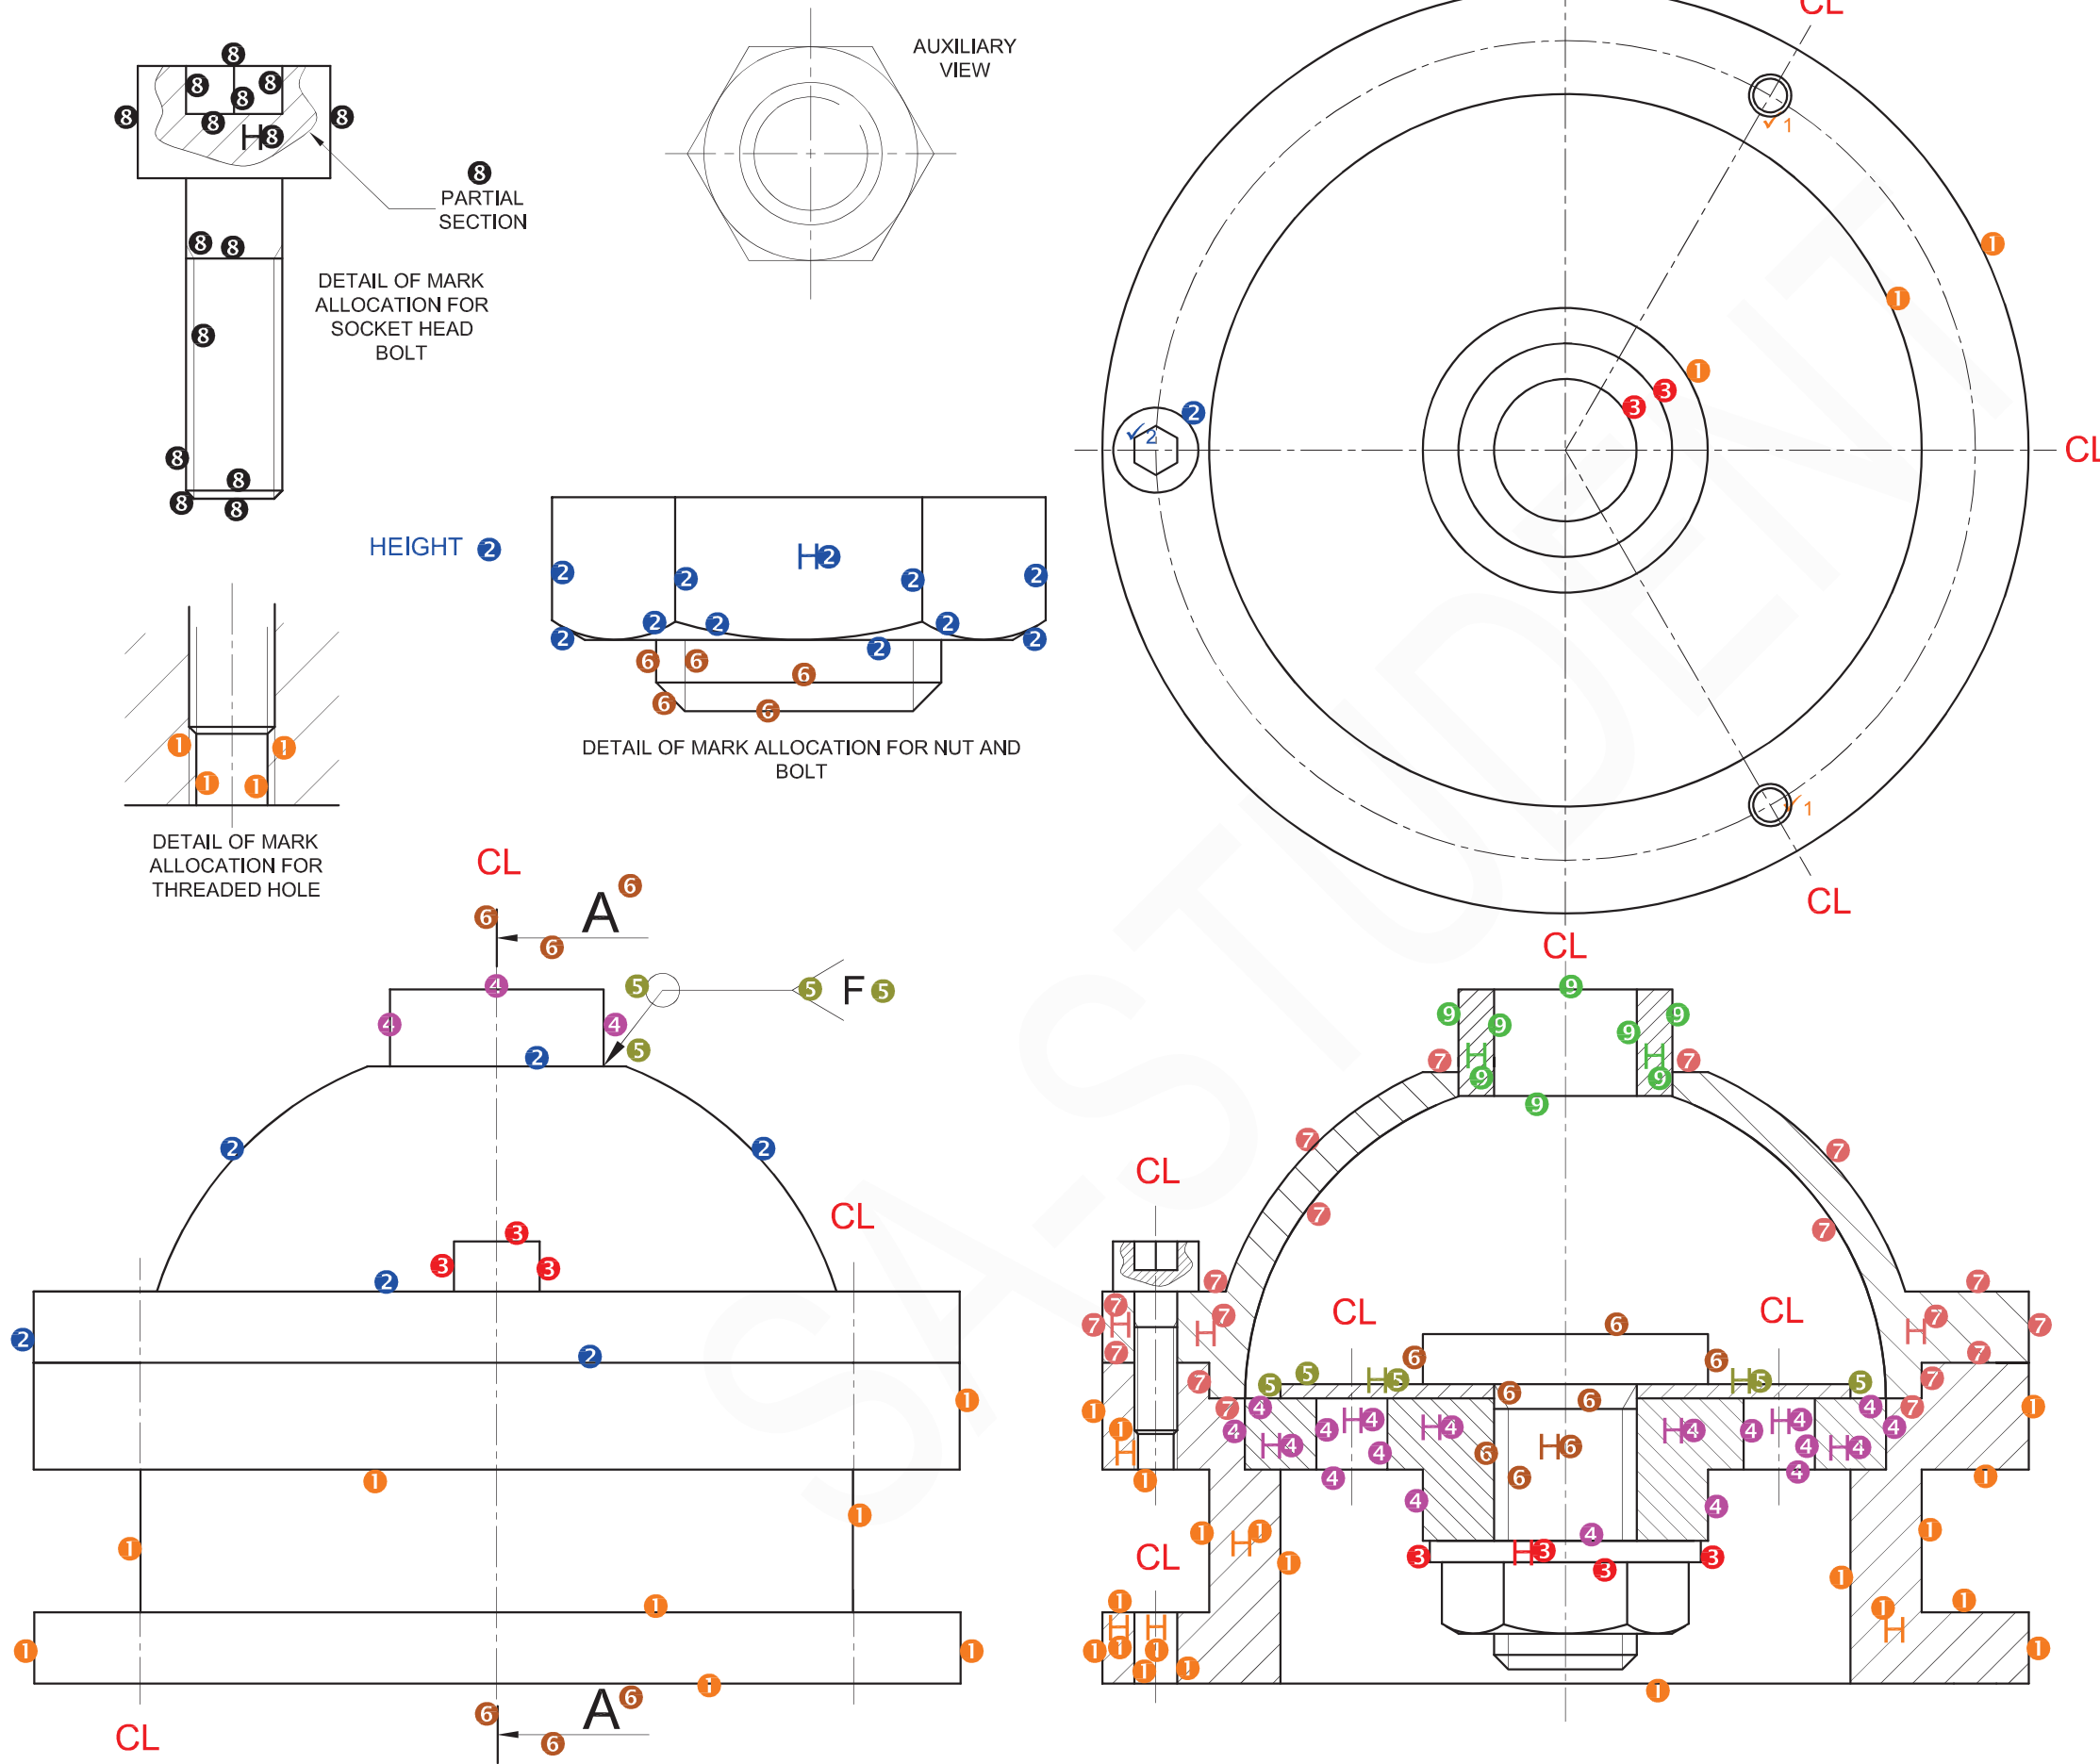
8
8 8 8
8 8 8
H8
8
PARTIAL SECTION

8 8
DETAIL OF MARK ALLOCATION FOR SOCKET HEAD BOLT
8
8 8
8 8

AUXILIARY VIEW

CL
1
1
1
3 3
2
2
CL
1
CL

HEIGHT 2

H2
2 2 2 2
2 2 2 2
2 2 2
6 6 6
6 6

DETAIL OF MARK ALLOCATION FOR NUT AND BOLT

1 1
1 1

DETAIL OF MARK ALLOCATION FOR THREADED HOLE

CL
A 6
6
6
4
5
F 5
5
4 4
5
2
2 2
CL
3
3 3
2
2
2
1
1
1
1
1
1 1
1
CL
A 6
6
6

CL
9
9 9
9 9
7 H 7
9 H 9
9
7
7
CL
7
7
7
7
7 H
7 H 7
7
CL 6 CL
6
5 5 H5 6 H5 5
7 7 4
4 H4 6 6 4
7 4 H4 4 H4 H6 H4 H4 H4
4 4 4 6 6 4 4 4
1 1
H
1 1
4 4
4
CL
1 H1
1
3 H3 3
3
1
1
1 1
H H H
1 1 1
1 1
1